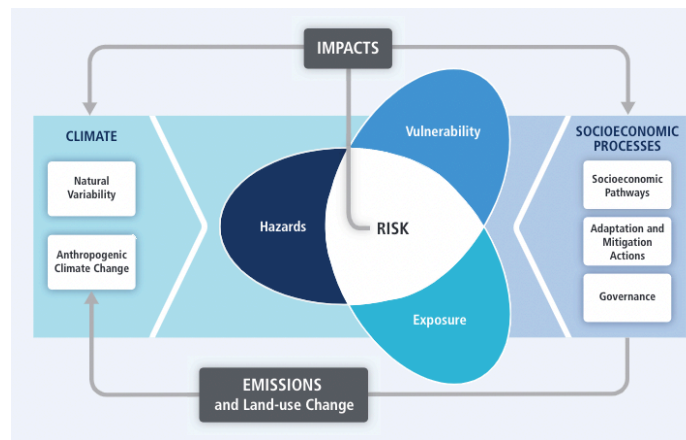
IMPACTS

CLIMATE

Natural Variability

Anthropogenic Climate Change

Vulnerability

Hazards

RISK

Exposure

SOCIOECONOMIC PROCESSES

Socioeconomic Pathways

Adaptation and Mitigation Actions

Governance

EMISSIONS
and Land-use Change